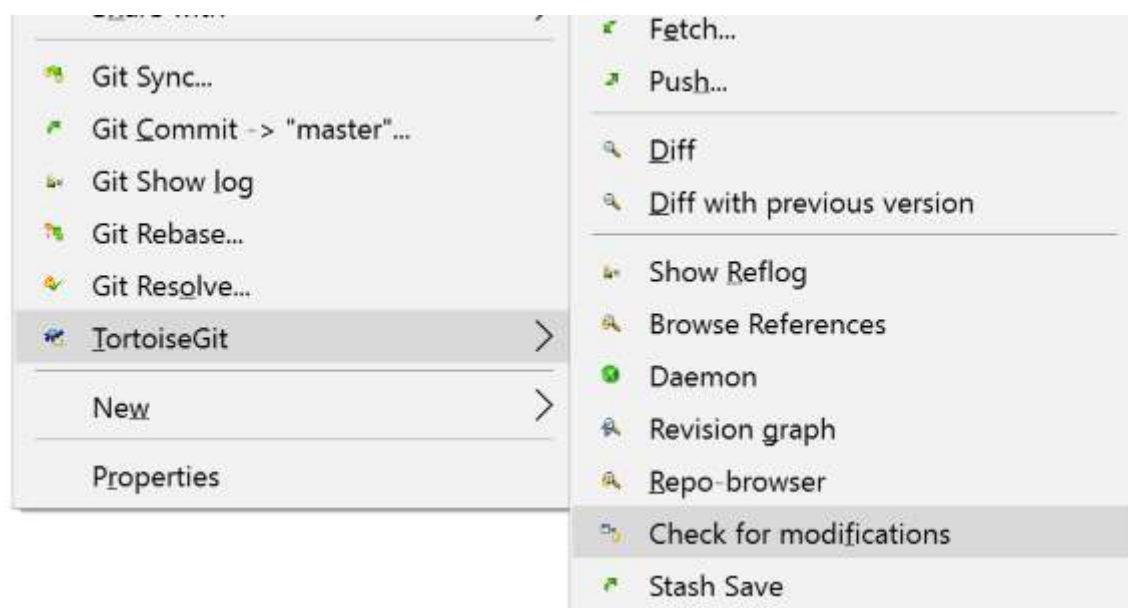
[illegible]

Git Sync...

Git Commit -> "master"...

Git Show log

Git Rebase...

Git Resolve...

TortoiseGit

New

Properties

Fetch...

Push...

Diff

Diff with previous version

Show Reflog

Browse References

Daemon

Revision graph

Repo-browser

Check for modifications

Stash Save